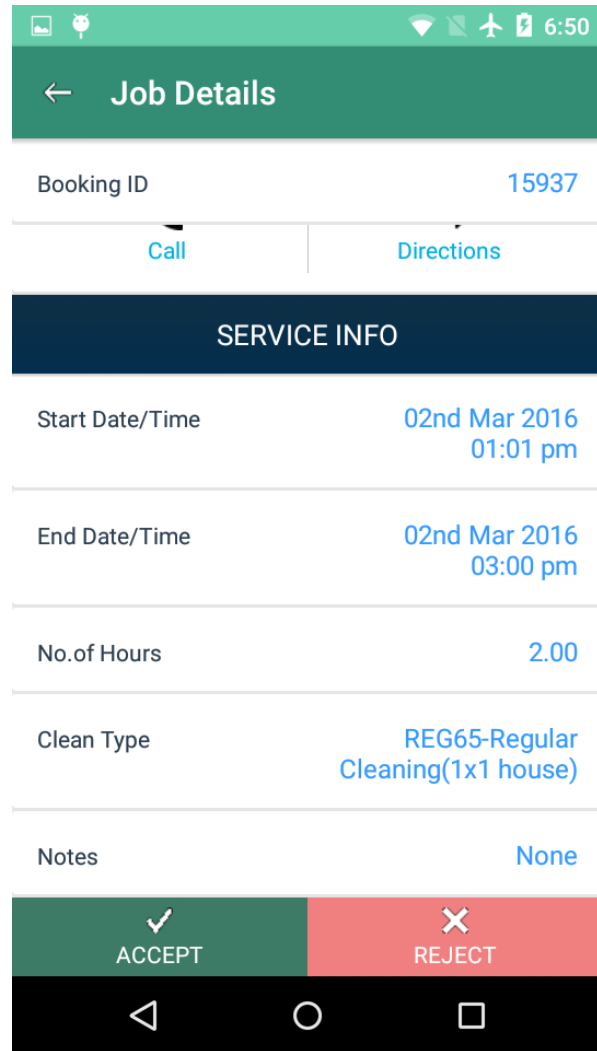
6:50

Job Details

Booking ID 15937

Call Directions

SERVICE INFO

Start Date/Time 02nd Mar 2016 01:01 pm

End Date/Time 02nd Mar 2016 03:00 pm

No.of Hours 2.00

Clean Type REG65-Regular Cleaning(1x1 house)

Notes None

ACCEPT REJECT